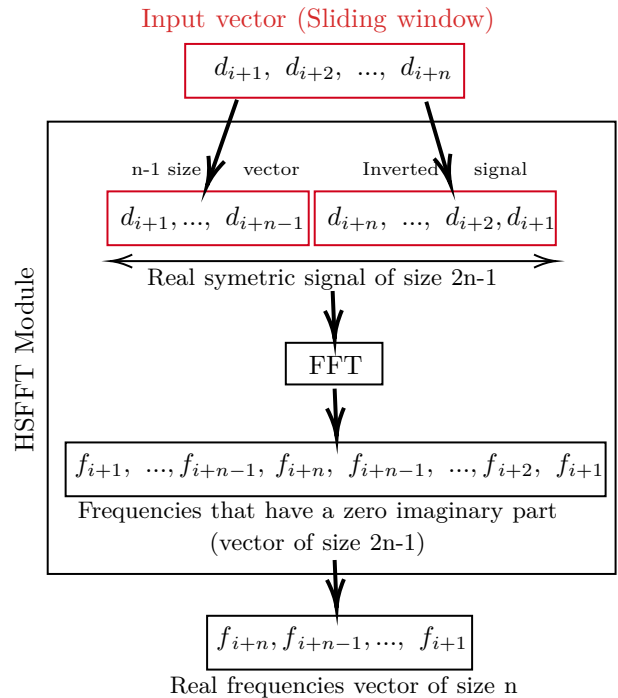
Input vector (Sliding window)

$d_{i+1},\ d_{i+2},\ ...,\ d_{i+n}$

HSFFT Module

n-1 size vector

Inverted signal

$d_{i+1}, ...,\ d_{i+n-1}$

$d_{i+n},\ ...,\ d_{i+2}, d_{i+1}$

Real symetric signal of size 2n-1

FFT

$f_{i+1},\ ..., f_{i+n-1},\ f_{i+n},\ f_{i+n-1},\ ..., f_{i+2},\ f_{i+1}$

Frequencies that have a zero imaginary part (vector of size 2n-1)

$f_{i+n}, f_{i+n-1}, ...,\ f_{i+1}$

Real frequencies vector of size n